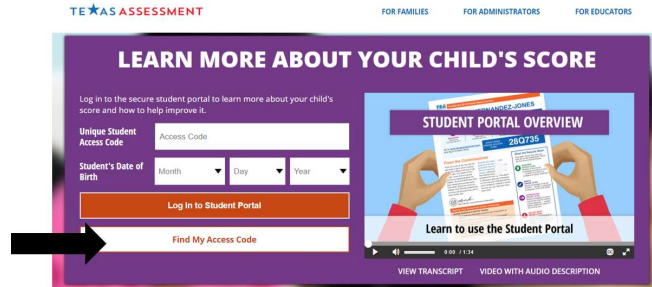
TEXAS ASSESSMENT

FOR FAMILIES FOR ADMINISTRATORS FOR EDUCATORS

LEARN MORE ABOUT YOUR CHILD'S SCORE

Log in to the secure student portal to learn more about your child's score and how to help improve it.

Unique Student Access Code | Access Code

Student's Date of Birth | Month | Day | Year

Log In to Student Portal

Find My Access Code

HERNANDEZ-JONES

28Q735

STUDENT PORTAL OVERVIEW

Learn to use the Student Portal

0:00 / 1:34

VIEW TRANSCRIPT VIDEO WITH AUDIO DESCRIPTION